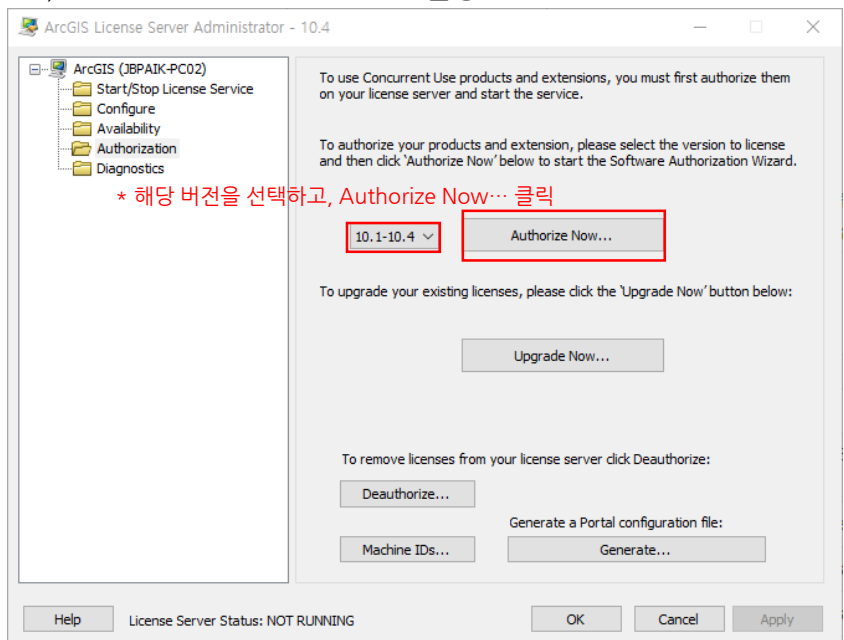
ArcGIS License Server Administrator - 10.4

ArcGIS (JBPAIK-PC02)
Start/Stop License Service
Configure
Availability
Authorization
Diagnostics

To use Concurrent Use products and extensions, you must first authorize them on your license server and start the service.

To authorize your products and extension, please select the version to license and then click 'Authorize Now' below to start the Software Authorization Wizard.

* 해당 버전을 선택하고, Authorize Now… 클릭

10.1-10.4

Authorize Now...

To upgrade your existing licenses, please click the 'Upgrade Now' button below:

Upgrade Now...

To remove licenses from your license server click Deauthorize:

Deauthorize...

Generate a Portal configuration file:

Machine IDs...

Generate...

Help

License Server Status: NOT RUNNING

OK

Cancel

Apply